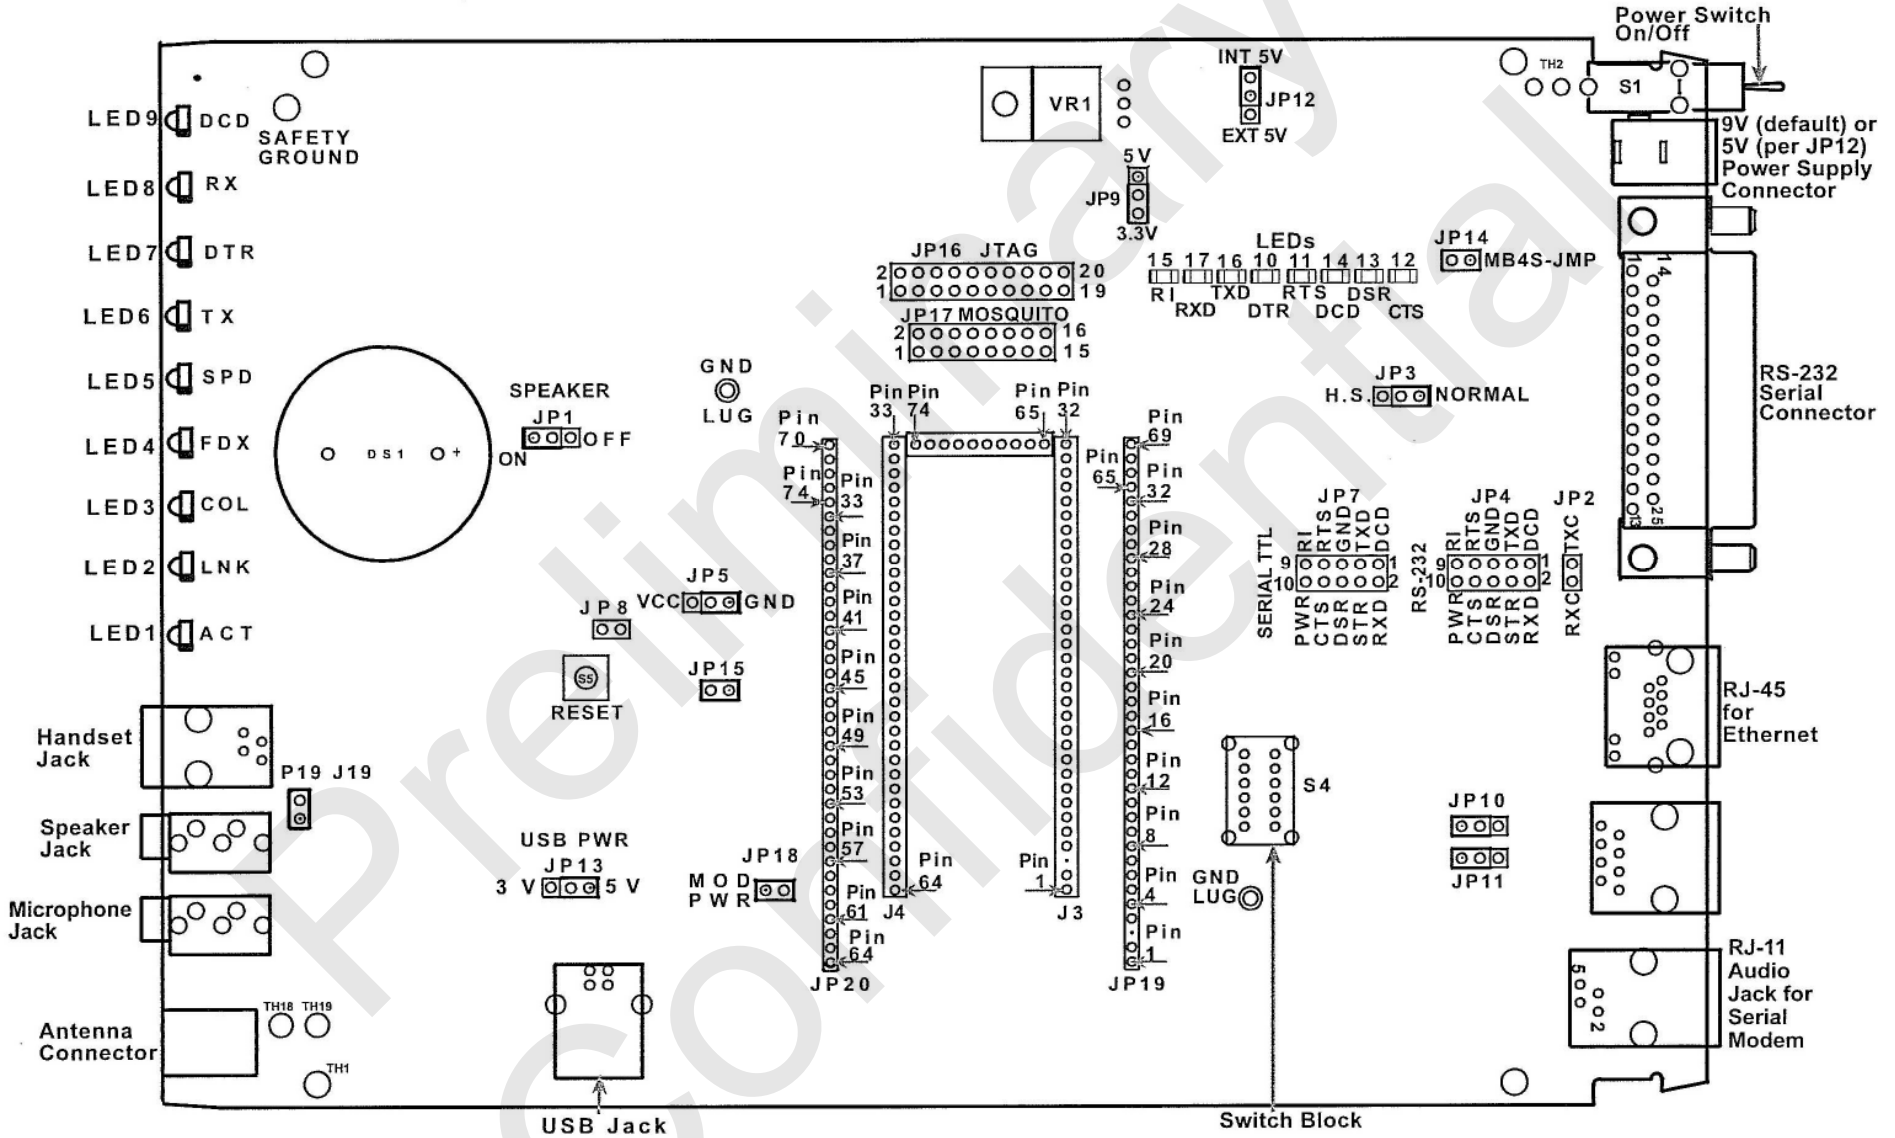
Power Switch On/Off

S1

TH2

9V (default) or 5V (per JP12) Power Supply Connector

INT 5V
JP12
EXT 5V

VR1

5V
JP9
3.3V

LED9 DCD
LED8 RX
LED7 DTR
LED6 TX
LED5 SPD
LED4 FDX
LED3 COL
LED2 LNK
LED1 ACT

SAFETY GROUND

JP16 JTAG
2 20
1 19

JP17 MOSQUITO
2 16
1 15

LEDs
15 17 16 10 11 14 13 12
RI TXD RTS DSR
RXD DTR DCD CTS

JP14
MB4S-JMP

14
1
25
13

RS-232 Serial Connector

JP3
H.S. NORMAL

DS1

SPEAKER
JP1
ON OFF

GND LUG

Pin 70
Pin 74
Pin 33
Pin 37
Pin 41
Pin 45
Pin 49
Pin 53
Pin 57
Pin 61
Pin 64
JP20

Pin 33 Pin 74
Pin 65 Pin 32
Pin 64
J4
Pin 1
J3

Pin 69
Pin 65
Pin 32
Pin 28
Pin 24
Pin 20
Pin 16
Pin 12
Pin 8
Pin 4
Pin 1
JP19

JP7
SERIAL TTL
RI RTS GND TXD DCD
9 1
10 2
PWR CTS DSR STR RXD

JP4
RS-232
RI RTS GND TXD DCD
9 1
10 2
PWR CTS DSR STR RXD

JP2
TXC
RXC

JP5
VCC GND

JP8

S5
RESET

JP15

RJ-45 for Ethernet

Handset Jack

P19 J19

Speaker Jack

Microphone Jack

USB PWR
JP13
3 V 5 V

JP18
MOD PWR

S4

GND LUG

JP10
JP11

RJ-11 Audio Jack for Serial Modem
5 2

TH18 TH19
Antenna Connector
TH1

USB Jack

Switch Block

Preliminary Confidential